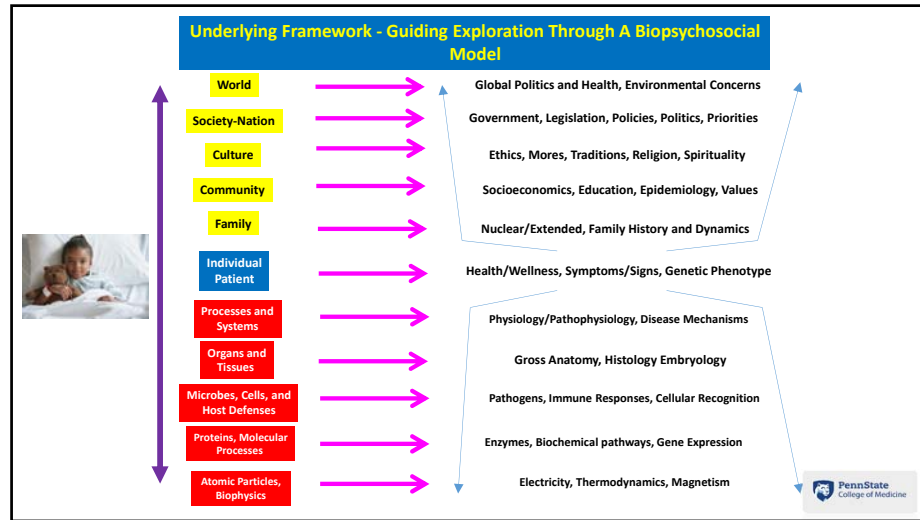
Underlying Framework - Guiding Exploration Through A Biopsychosocial Model

World — Global Politics and Health, Environmental Concerns

Society-Nation — Government, Legislation, Policies, Politics, Priorities

Culture — Ethics, Mores, Traditions, Religion, Spirituality

Community — Socioeconomics, Education, Epidemiology, Values

Family — Nuclear/Extended, Family History and Dynamics

Individual Patient — Health/Wellness, Symptoms/Signs, Genetic Phenotype

Processes and Systems — Physiology/Pathophysiology, Disease Mechanisms

Organs and Tissues — Gross Anatomy, Histology Embryology

Microbes, Cells, and Host Defenses — Pathogens, Immune Responses, Cellular Recognition

Proteins, Molecular Processes — Enzymes, Biochemical pathways, Gene Expression

Atomic Particles, Biophysics — Electricity, Thermodynamics, Magnetism

PennState College of Medicine